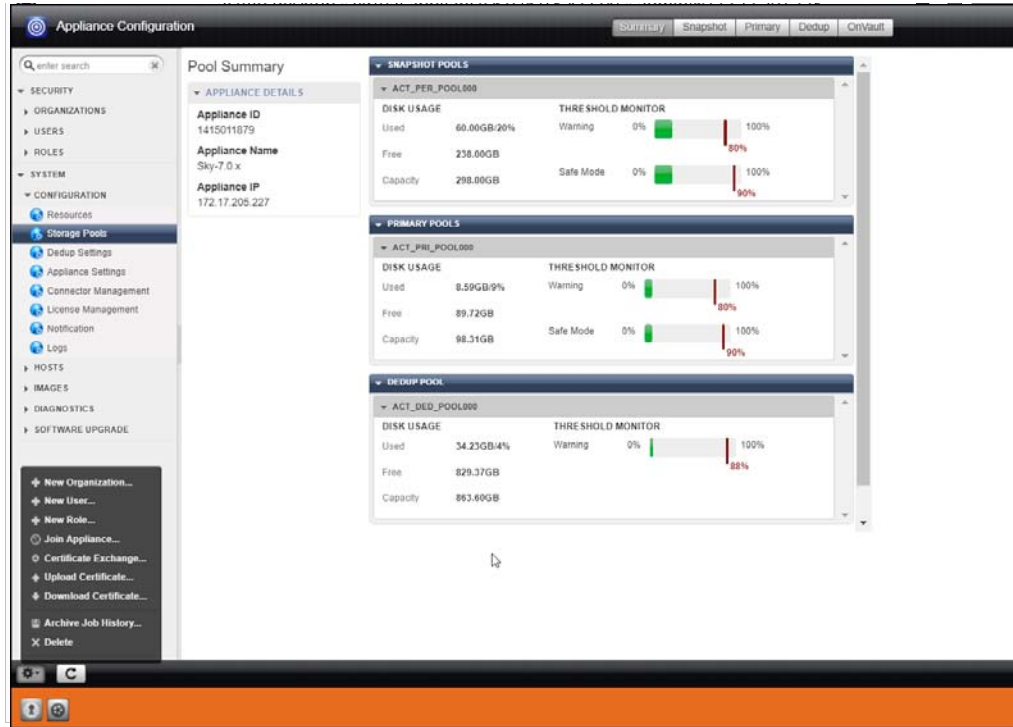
Appliance Configuration

Summary Snapshot Primary Dedup OnVault

enter search

SECURITY
ORGANIZATIONS
USERS
ROLES
SYSTEM
CONFIGURATION
Resources
Storage Pools
Dedup Settings
Appliance Settings
Connector Management
License Management
Notification
Logs
HOSTS
IMAGES
DIAGNOSTICS
SOFTWARE UPGRADE

New Organization...
New User...
New Role...
Join Appliance...
Certificate Exchange...
Upload Certificate...
Download Certificate...
Archive Job History...
Delete

Pool Summary

APPLIANCE DETAILS
Appliance ID
1415011879
Appliance Name
Sky-7.0.x
Appliance IP
172.17.205.227

SNAPSHOT POOLS
ACT_PER_POOL000
DISK USAGE
Used 60.00GB/20%
Free 238.00GB
Capacity 298.00GB
THRESHOLD MONITOR
Warning 0% 100% 80%
Safe Mode 0% 100% 90%

PRIMARY POOLS
ACT_PRI_POOL000
DISK USAGE
Used 8.59GB/9%
Free 89.72GB
Capacity 98.31GB
THRESHOLD MONITOR
Warning 0% 100% 80%
Safe Mode 0% 100% 90%

DEDUP POOL
ACT_DED_POOL000
DISK USAGE
Used 34.23GB/4%
Free 829.37GB
Capacity 863.60GB
THRESHOLD MONITOR
Warning 0% 100% 88%